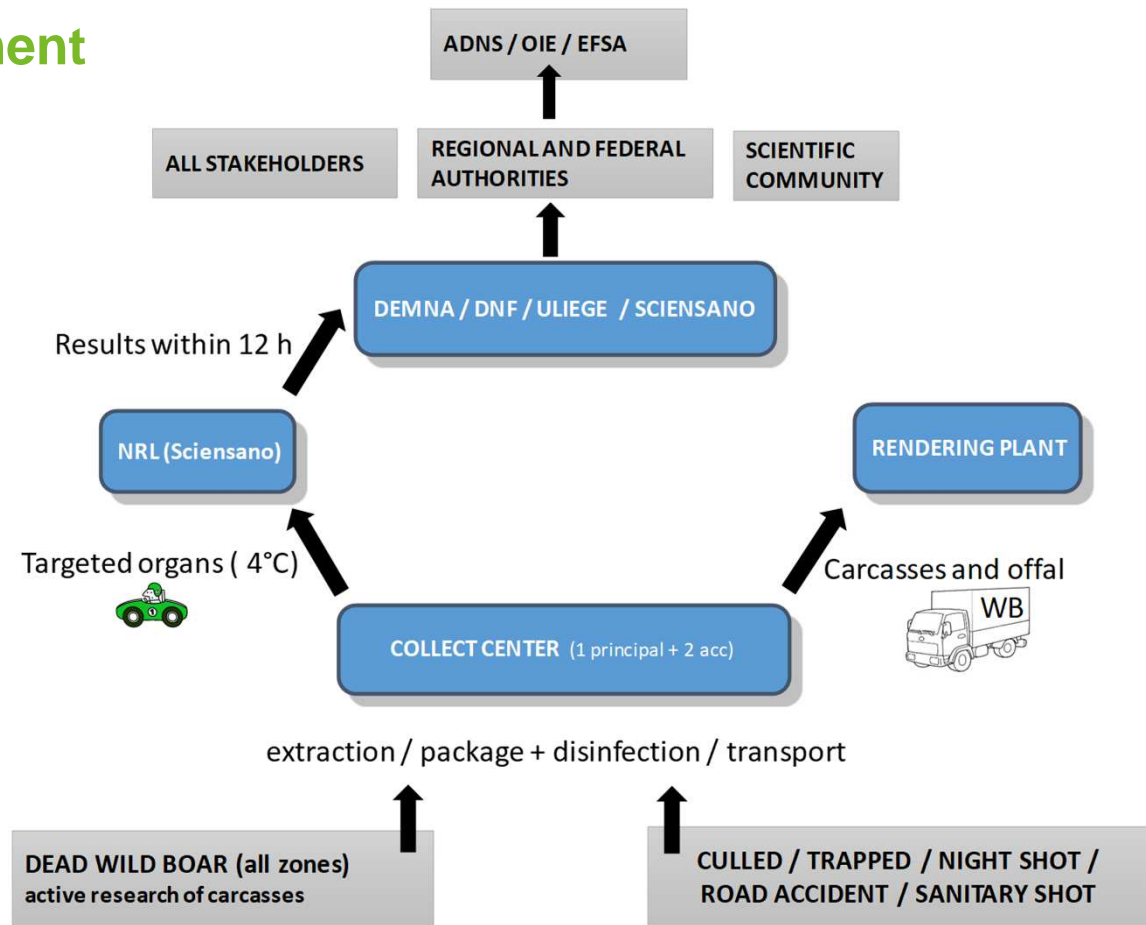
ent

ADNS / OIE / EFSA

ALL STAKEHOLDERS

REGIONAL AND FEDERAL AUTHORITIES

SCIENTIFIC COMMUNITY

DEMNA / DNF / ULIEGE / SCIENSANO

Results within 12 h

NRL (Sciensano)

RENDERING PLANT

Targeted organs ( 4°C)

Carcasses and offal

WB

COLLECT CENTER (1 principal + 2 acc)

extraction / package + disinfection / transport

DEAD WILD BOAR (all zones)
active research of carcasses

CULLED / TRAPPED / NIGHT SHOT / ROAD ACCIDENT / SANITARY SHOT